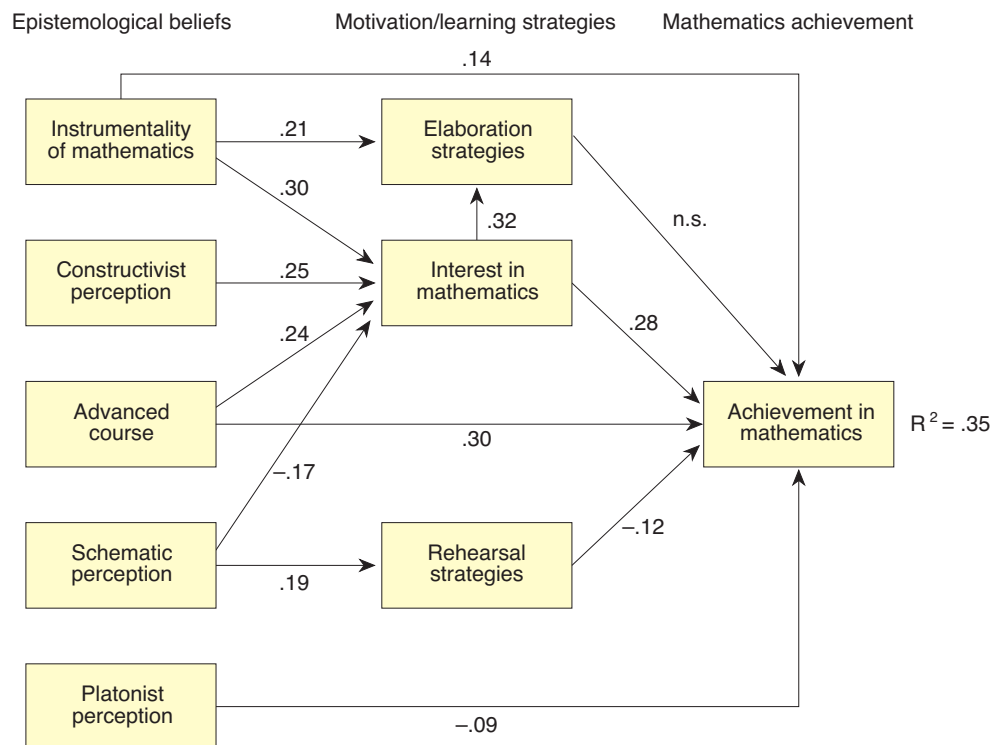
Epistemological beliefs

Motivation/learning strategies

Mathematics achievement

.14

Instrumentality of mathematics

.21

Elaboration strategies

.30

.32

n.s.

Constructivist perception

.25

Interest in mathematics

.24

.28

Advanced course

.30

Achievement in mathematics

$R^2 = .35$

–.17

Schematic perception

.19

Rehearsal strategies

–.12

Platonist perception

–.09